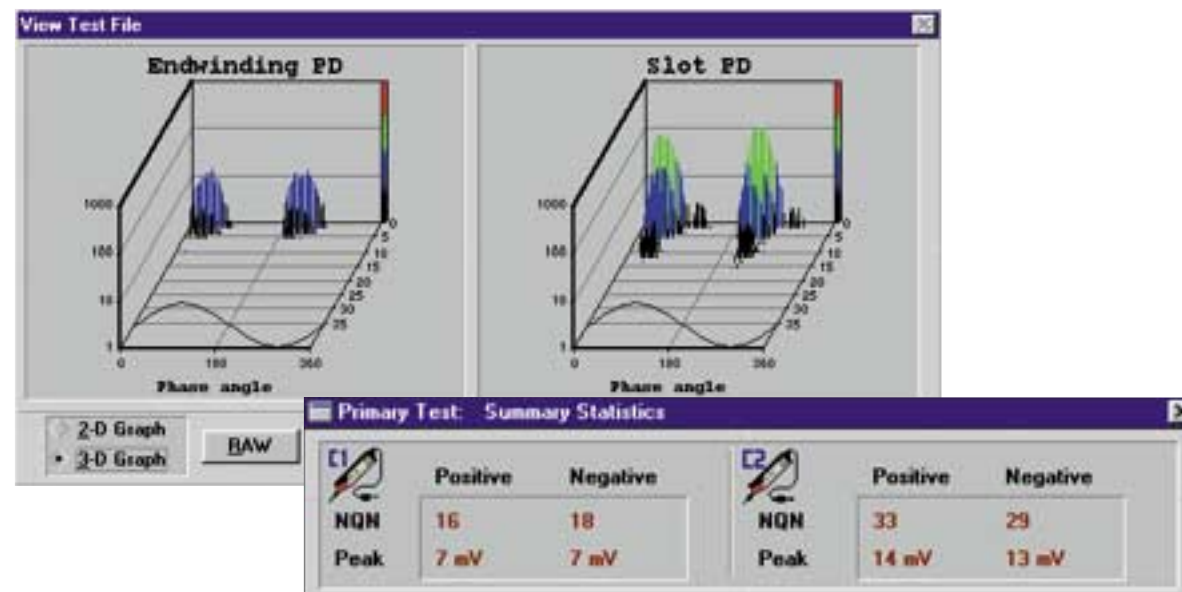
View Test File

Endwinding PD

1000
100
10
1
0
180
360
Phase angle
0
5
10
15
20
25
30
35

Slot PD

1000
100
10
1
0
180
360
Phase angle
0
5
10
15
20
25
30
35

2-D Graph
3-D Graph
RAW

Primary Test: Summary Statistics

C1

| | Positive | Negative |
|---|---|---|
| NQN | 16 | 18 |
| Peak | 7 mV | 7 mV |

C2

| | Positive | Negative |
|---|---|---|
| NQN | 33 | 29 |
| Peak | 14 mV | 13 mV |